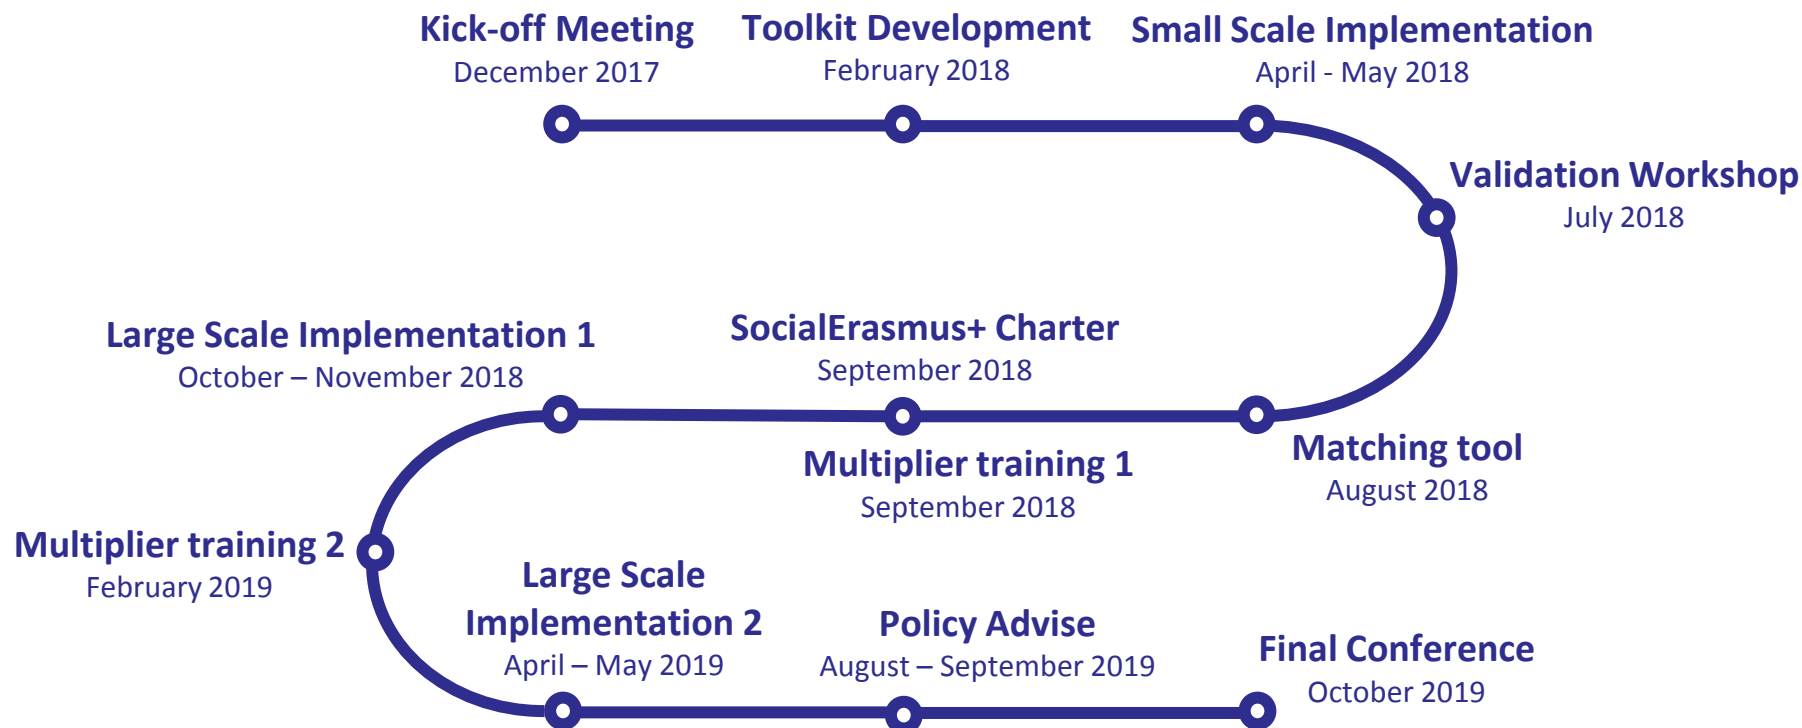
Kick-off Meeting
December 2017

Toolkit Development
February 2018

Small Scale Implementation
April - May 2018

Validation Workshop
July 2018

Large Scale Implementation 1
October – November 2018

SocialErasmus+ Charter
September 2018

Multiplier training 1
September 2018

Matching tool
August 2018

Multiplier training 2
February 2019

Large Scale Implementation 2
April – May 2019

Policy Advise
August – September 2019

Final Conference
October 2019